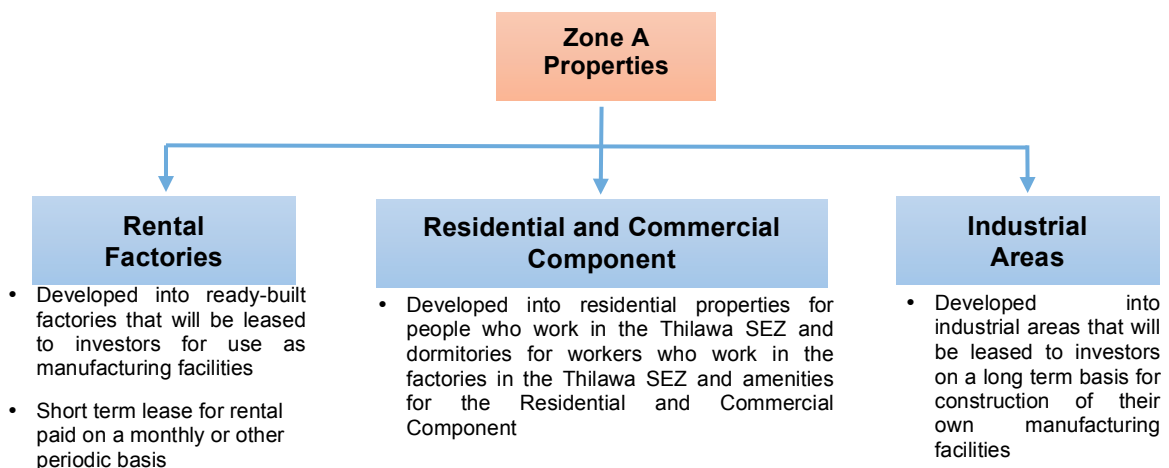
Zone A Properties

Rental Factories

• Developed into ready-built factories that will be leased to investors for use as manufacturing facilities

• Short term lease for rental paid on a monthly or other periodic basis

Residential and Commercial Component

• Developed into residential properties for people who work in the Thilawa SEZ and dormitories for workers who work in the factories in the Thilawa SEZ and amenities for the Residential and Commercial Component

Industrial Areas

• Developed into industrial areas that will be leased to investors on a long term basis for construction of their own manufacturing facilities